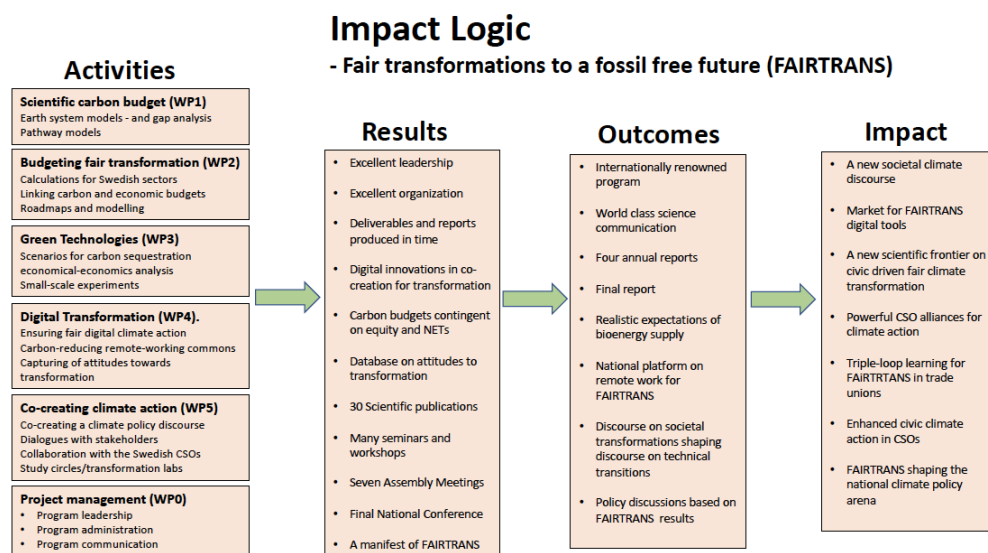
Impact Logic

- Fair transformations to a fossil free future (FAIRTRANS)

Activities

Scientific carbon budget (WP1)
Earth system models - and gap analysis
Pathway models

Budgeting fair transformation (WP2)
Calculations for Swedish sectors
Linking carbon and economic budgets
Roadmaps and modelling

Green Technologies (WP3)
Scenarios for carbon sequestration
economical-economics analysis
Small-scale experiments

Digital Transformation (WP4).
Ensuring fair digital climate action
Carbon-reducing remote-working commons
Capturing of attitudes towards transformation

Co-creating climate action (WP5)
Co-creating a climate policy discourse
Dialogues with stakeholders
Collaboration with the Swedish CSOs
Study circles/transformation labs

Project management (WP0)
• Program leadership
• Program administration
• Program communication

Results

• Excellent leadership
• Excellent organization
• Deliverables and reports produced in time
• Digital innovations in co-creation for transformation
• Carbon budgets contingent on equity and NETs
• Database on attitudes to transformation
• 30 Scientific publications
• Many seminars and workshops
• Seven Assembly Meetings
• Final National Conference
• A manifest of FAIRTRANS

Outcomes

• Internationally renowned program
• World class science communication
• Four annual reports
• Final report
• Realistic expectations of bioenergy supply
• National platform on remote work for FAIRTRANS
• Discourse on societal transformations shaping discourse on technical transitions
• Policy discussions based on FAIRTRANS results

Impact

• A new societal climate discourse
• Market for FAIRTRANS digital tools
• A new scientific frontier on civic driven fair climate transformation
• Powerful CSO alliances for climate action
• Triple-loop learning for FAiRTRTANS in trade unions
• Enhanced civic climate action in CSOs
• FAIRTRANS shaping the national climate policy arena